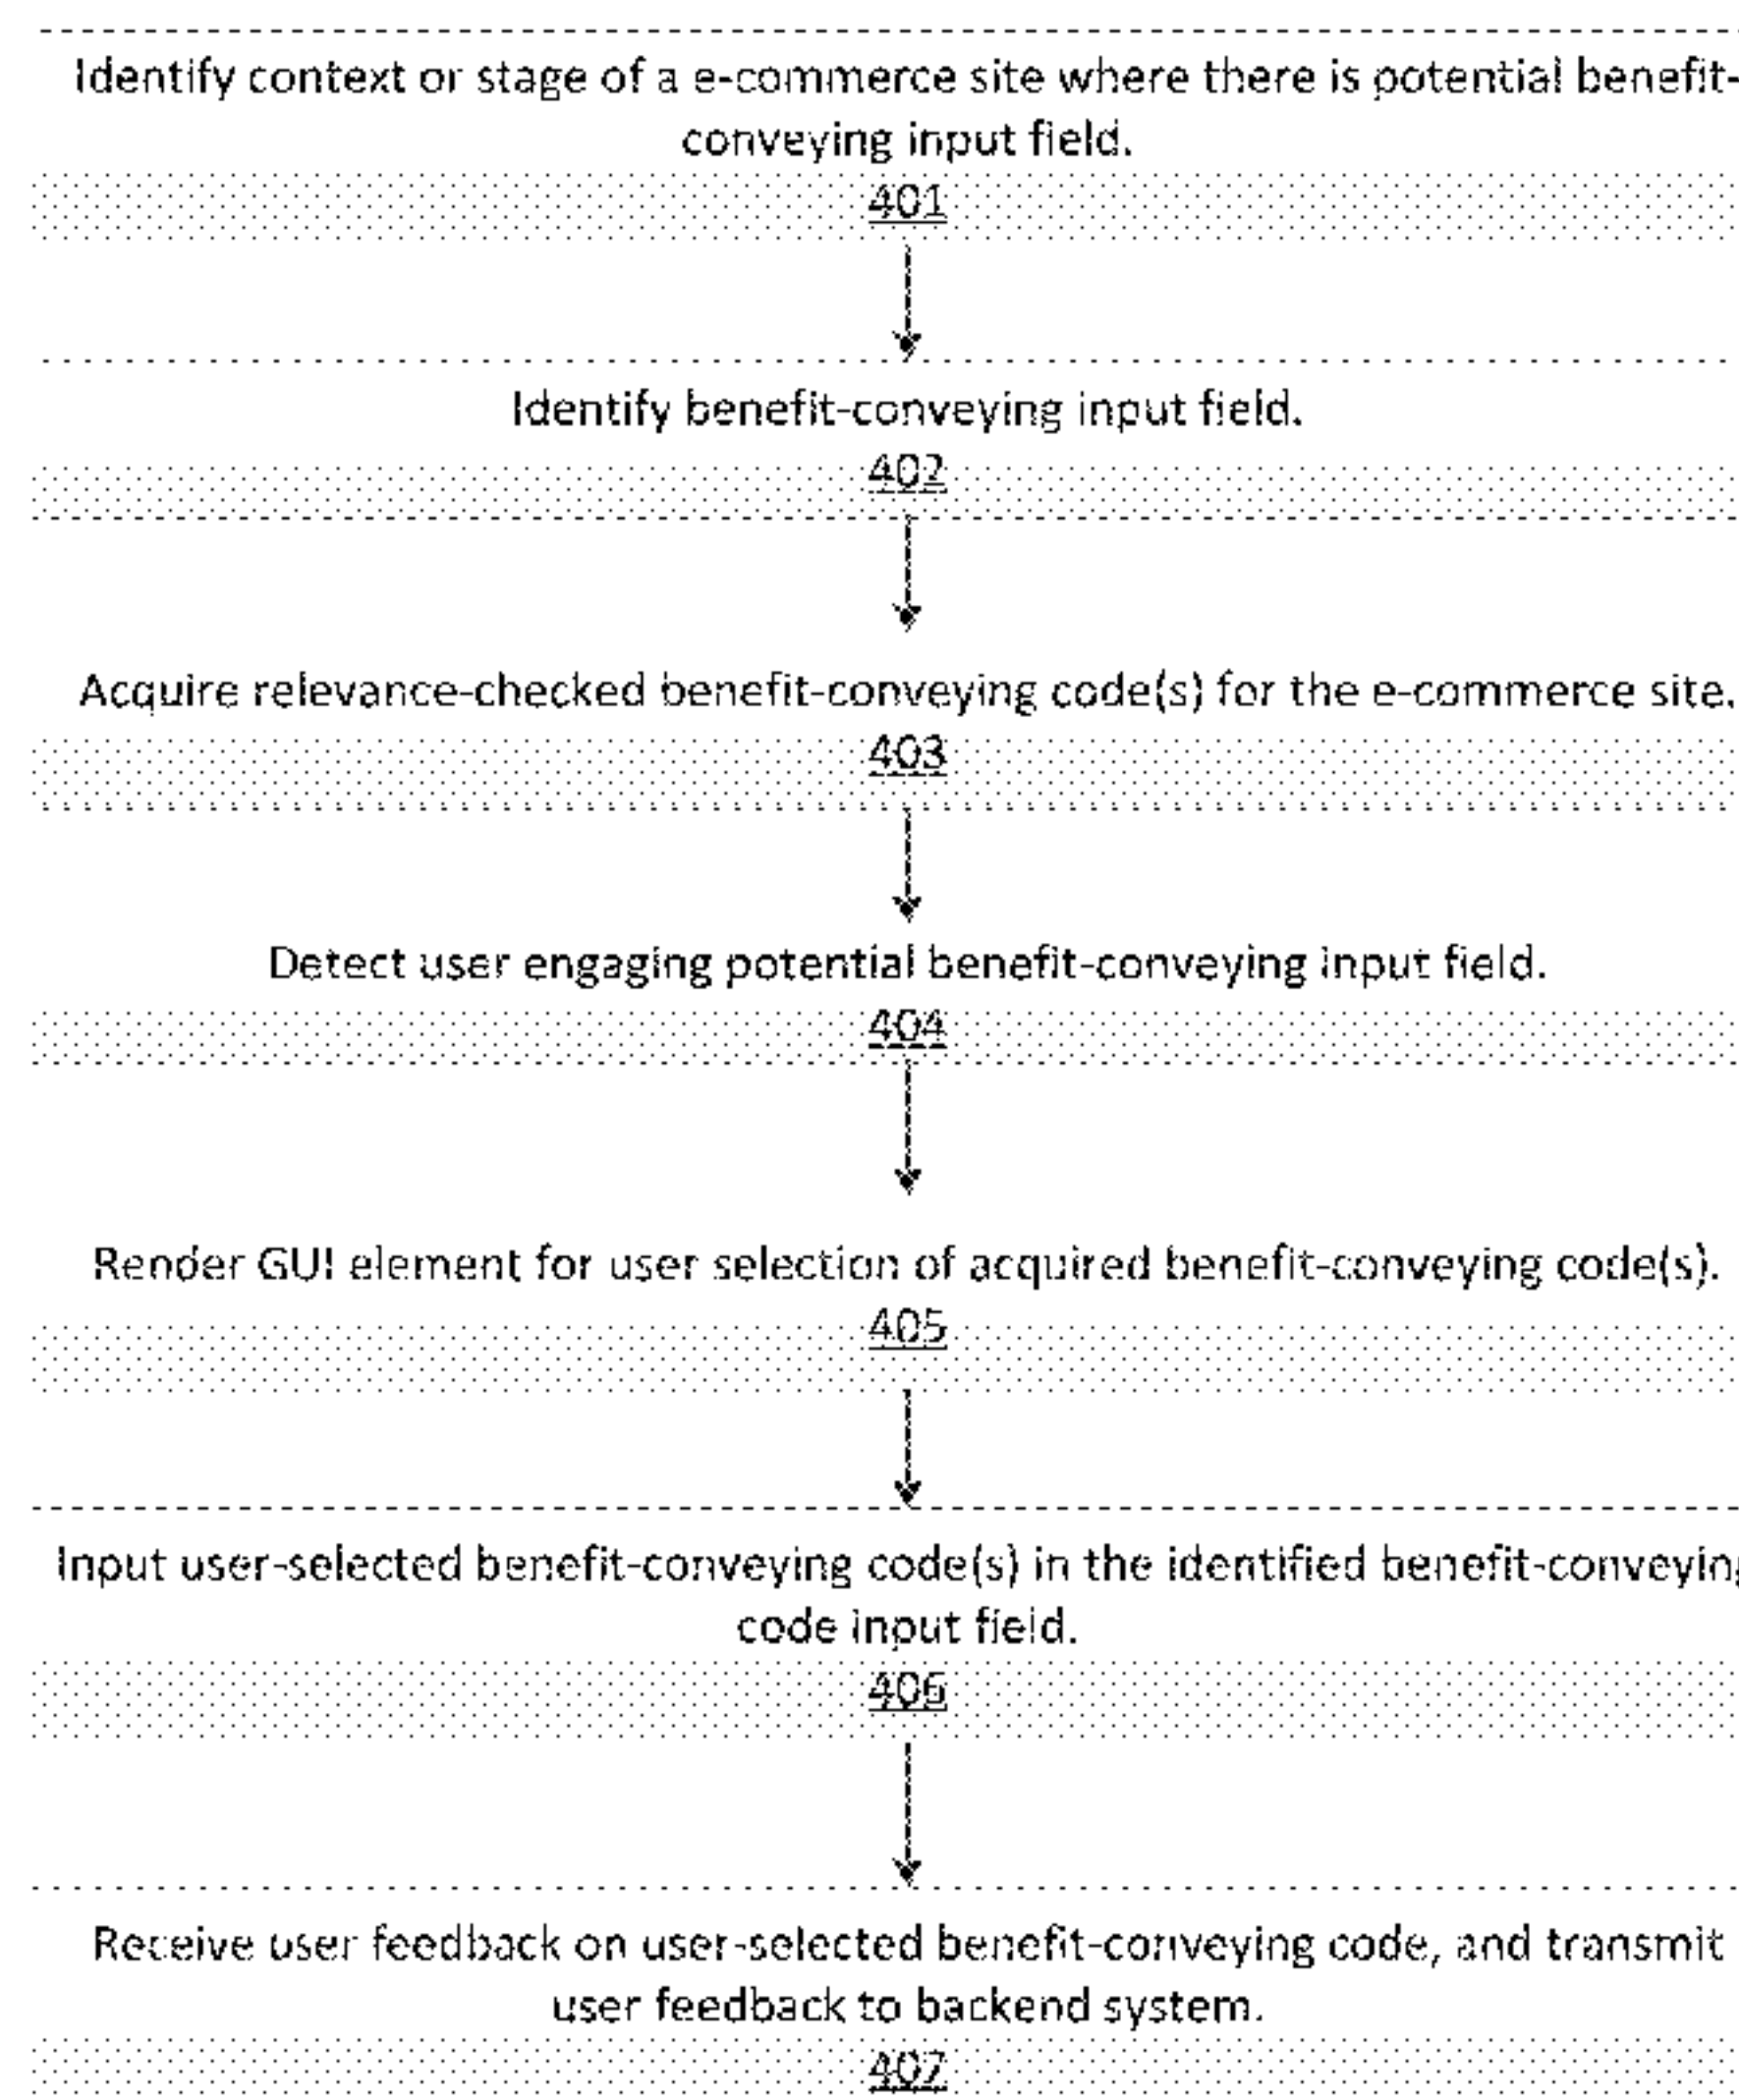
Identify context or stage of a e-commerce site where there is potential benefit-conveying input field.
401

Identify benefit-conveying input field.
402

Acquire relevance-checked benefit-conveying code(s) for the e-commerce site.
403

Detect user engaging potential benefit-conveying input field.
404

Render GUI element for user selection of acquired benefit-conveying code(s).
405

Input user-selected benefit-conveying code(s) in the identified benefit-conveyin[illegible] code input field.
406

Receive user feedback on user-selected benefit-conveying code, and transmit user feedback to backend system.
407